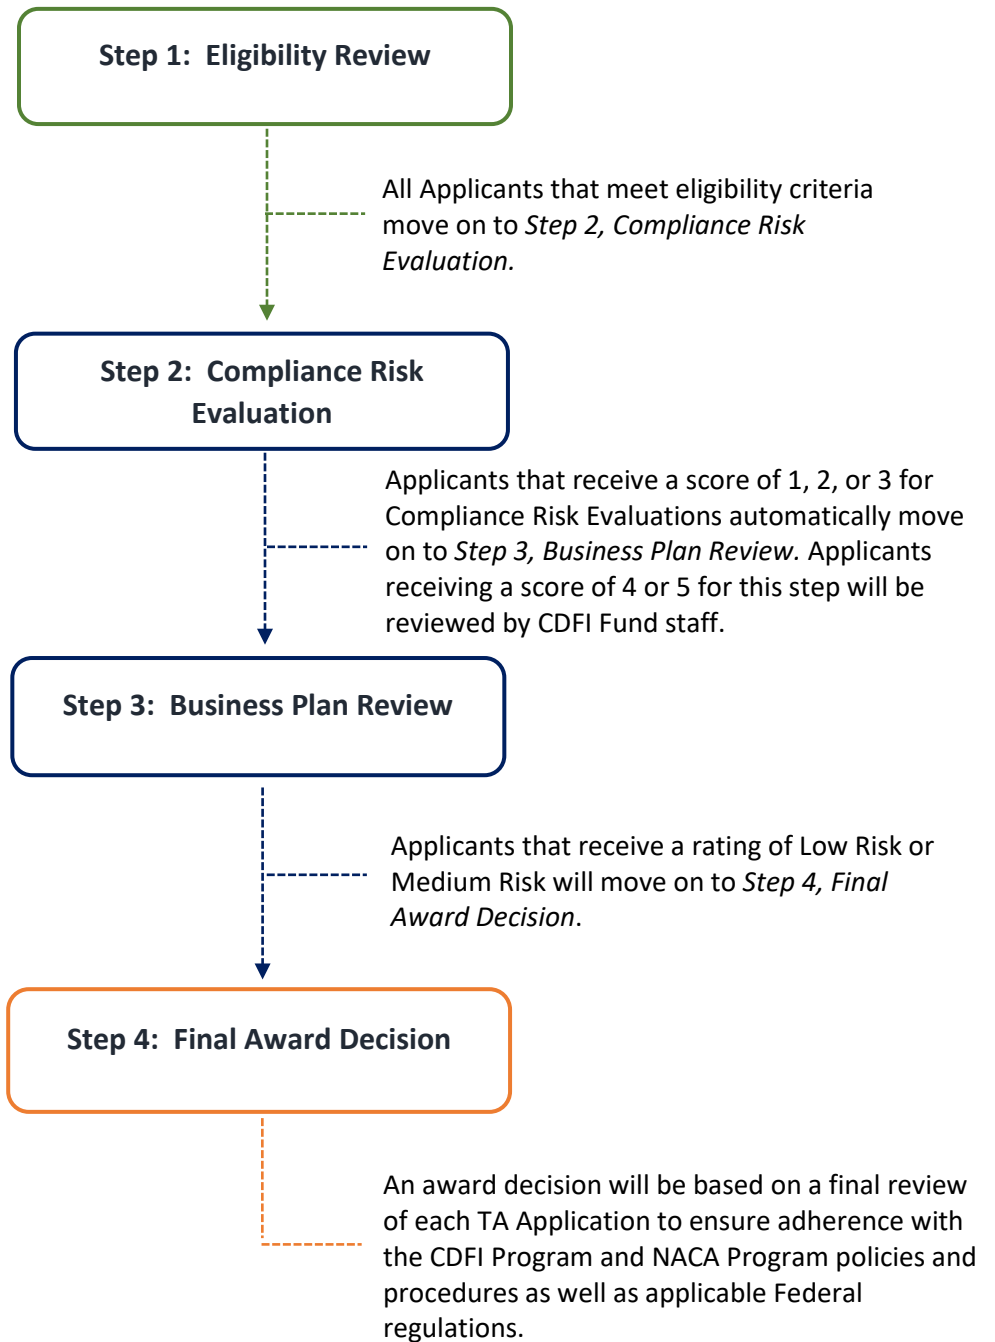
Step 1: Eligibility Review

All Applicants that meet eligibility criteria move on to Step 2, Compliance Risk Evaluation.

Step 2: Compliance Risk Evaluation

Applicants that receive a score of 1, 2, or 3 for Compliance Risk Evaluations automatically move on to Step 3, Business Plan Review. Applicants receiving a score of 4 or 5 for this step will be reviewed by CDFI Fund staff.

Step 3: Business Plan Review

Applicants that receive a rating of Low Risk or Medium Risk will move on to Step 4, Final Award Decision.

Step 4: Final Award Decision

An award decision will be based on a final review of each TA Application to ensure adherence with the CDFI Program and NACA Program policies and procedures as well as applicable Federal regulations.